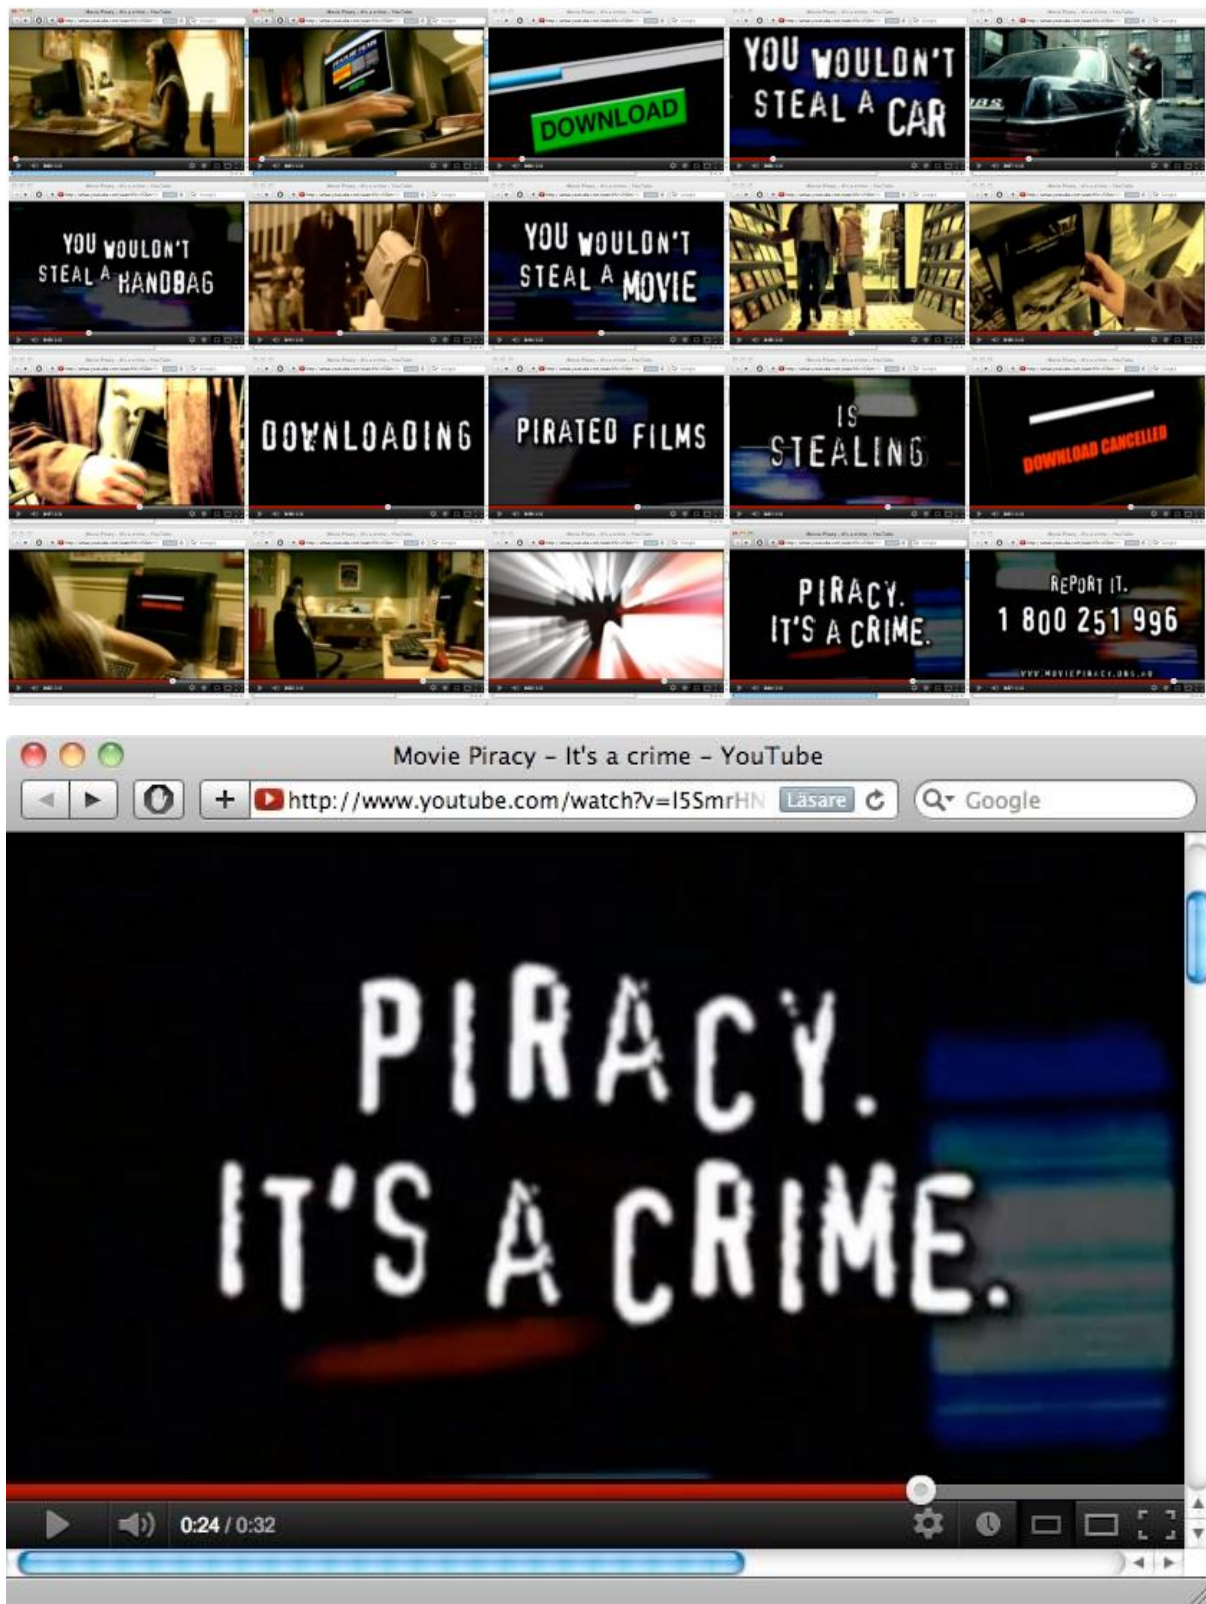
DOWNLOAD

YOU WOULDN'T STEAL A CAR

YOU WOULDN'T STEAL A HANDBAG

YOU WOULDN'T STEAL A MOVIE

DOWNLOADING

PIRATED FILMS

IS STEALING

DOWNLOAD CANCELLED

PIRACY. IT'S A CRIME.

REPORT IT. 1 800 251 996

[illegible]

Movie Piracy - It's a crime - YouTube

http://www.youtube.com/watch?v=I5SmrHN Läsare

Google

PIRACY. IT'S A CRIME.

0:24 / 0:32